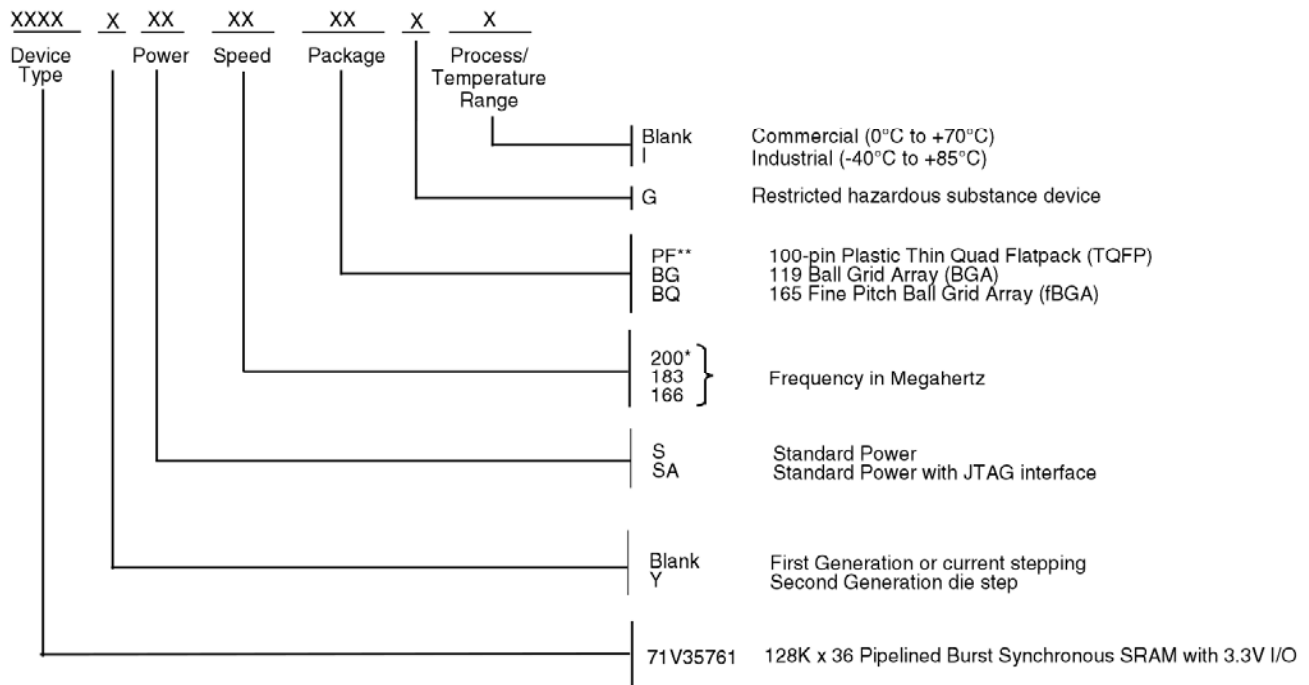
XXXX X XX XX XX X X

Device Type

Power

Speed

Package

Process/ Temperature Range

Blank Commercial (0°C to +70°C)
I Industrial (-40°C to +85°C)

G Restricted hazardous substance device

PF** 100-pin Plastic Thin Quad Flatpack (TQFP)
BG 119 Ball Grid Array (BGA)
BQ 165 Fine Pitch Ball Grid Array (fBGA)

200*
183
166
Frequency in Megahertz

S Standard Power
SA Standard Power with JTAG interface

Blank First Generation or current stepping
Y Second Generation die step

71V35761 128K x 36 Pipelined Burst Synchronous SRAM with 3.3V I/O